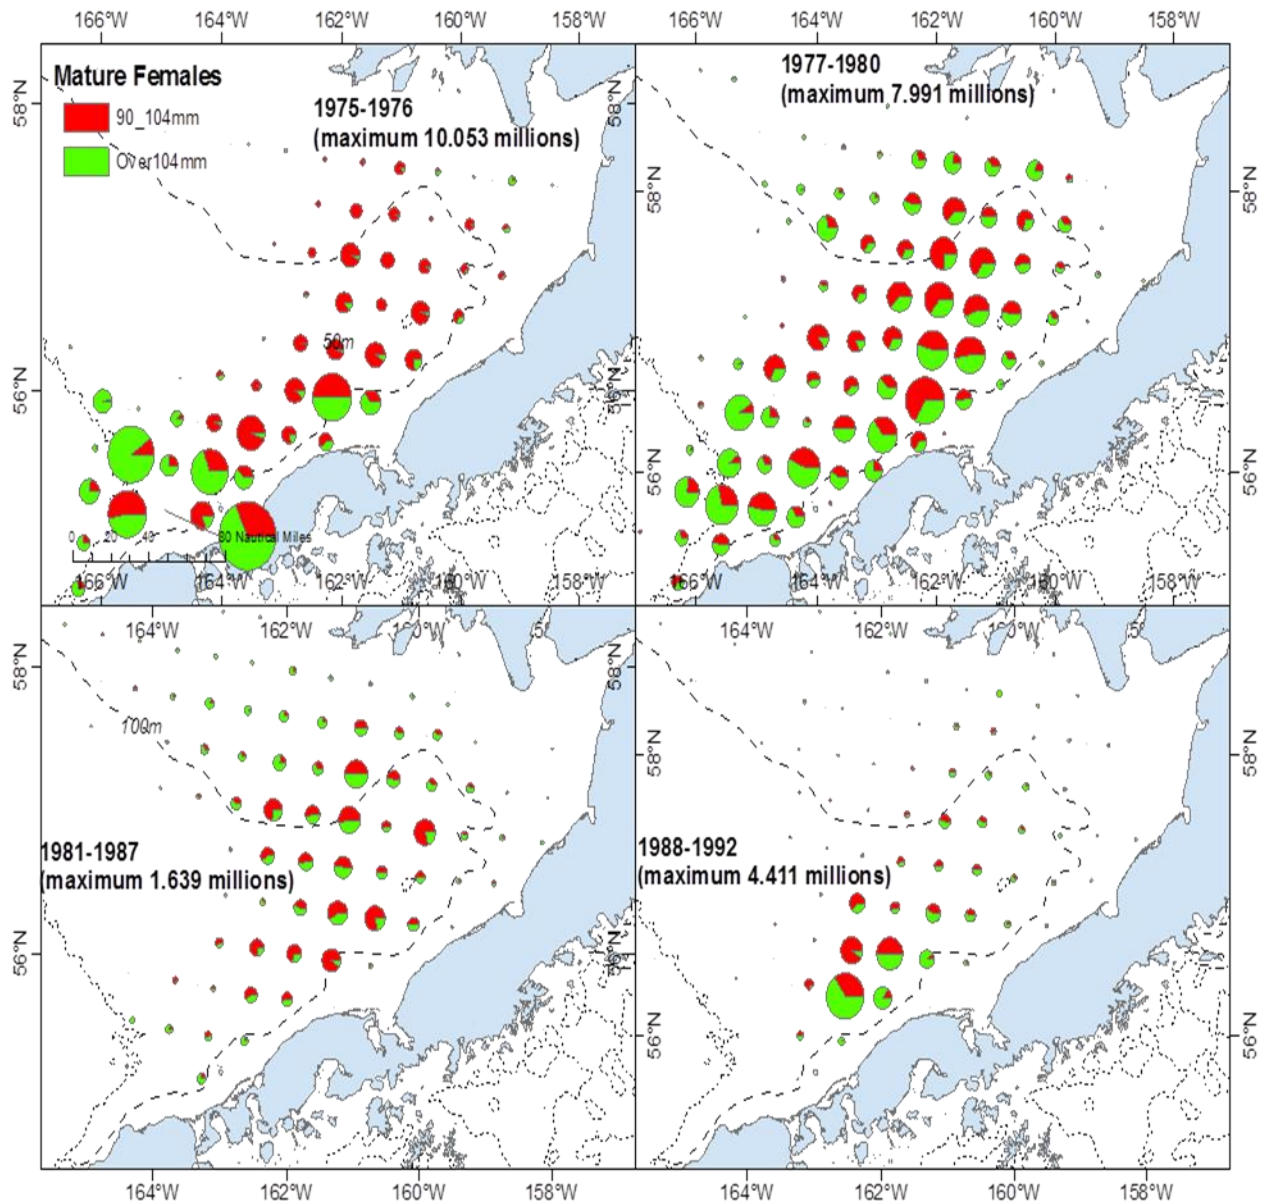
166°W 164°W 162°W 160°W 158°W

Mature Females

90_104mm

Over104mm

1975-1976
(maximum 10.053 millions)

58°N

50m

56°N

0 20 40 80 Nautical Miles

166°W 164°W 162°W 160°W 158°W

166°W 164°W 162°W 160°W 158°W

1977-1980
(maximum 7.991 millions)

58°N

56°N

166°W 164°W 162°W 160°W 158°W

164°W 162°W 160°W

58°N

100m

1981-1987
(maximum 1.639 millions)

56°N

164°W 162°W 160°W

58°N

1988-1992
(maximum 4.411 millions)

56°N

164°W 162°W 160°W 158°W 164°W 162°W 160°W 158°W